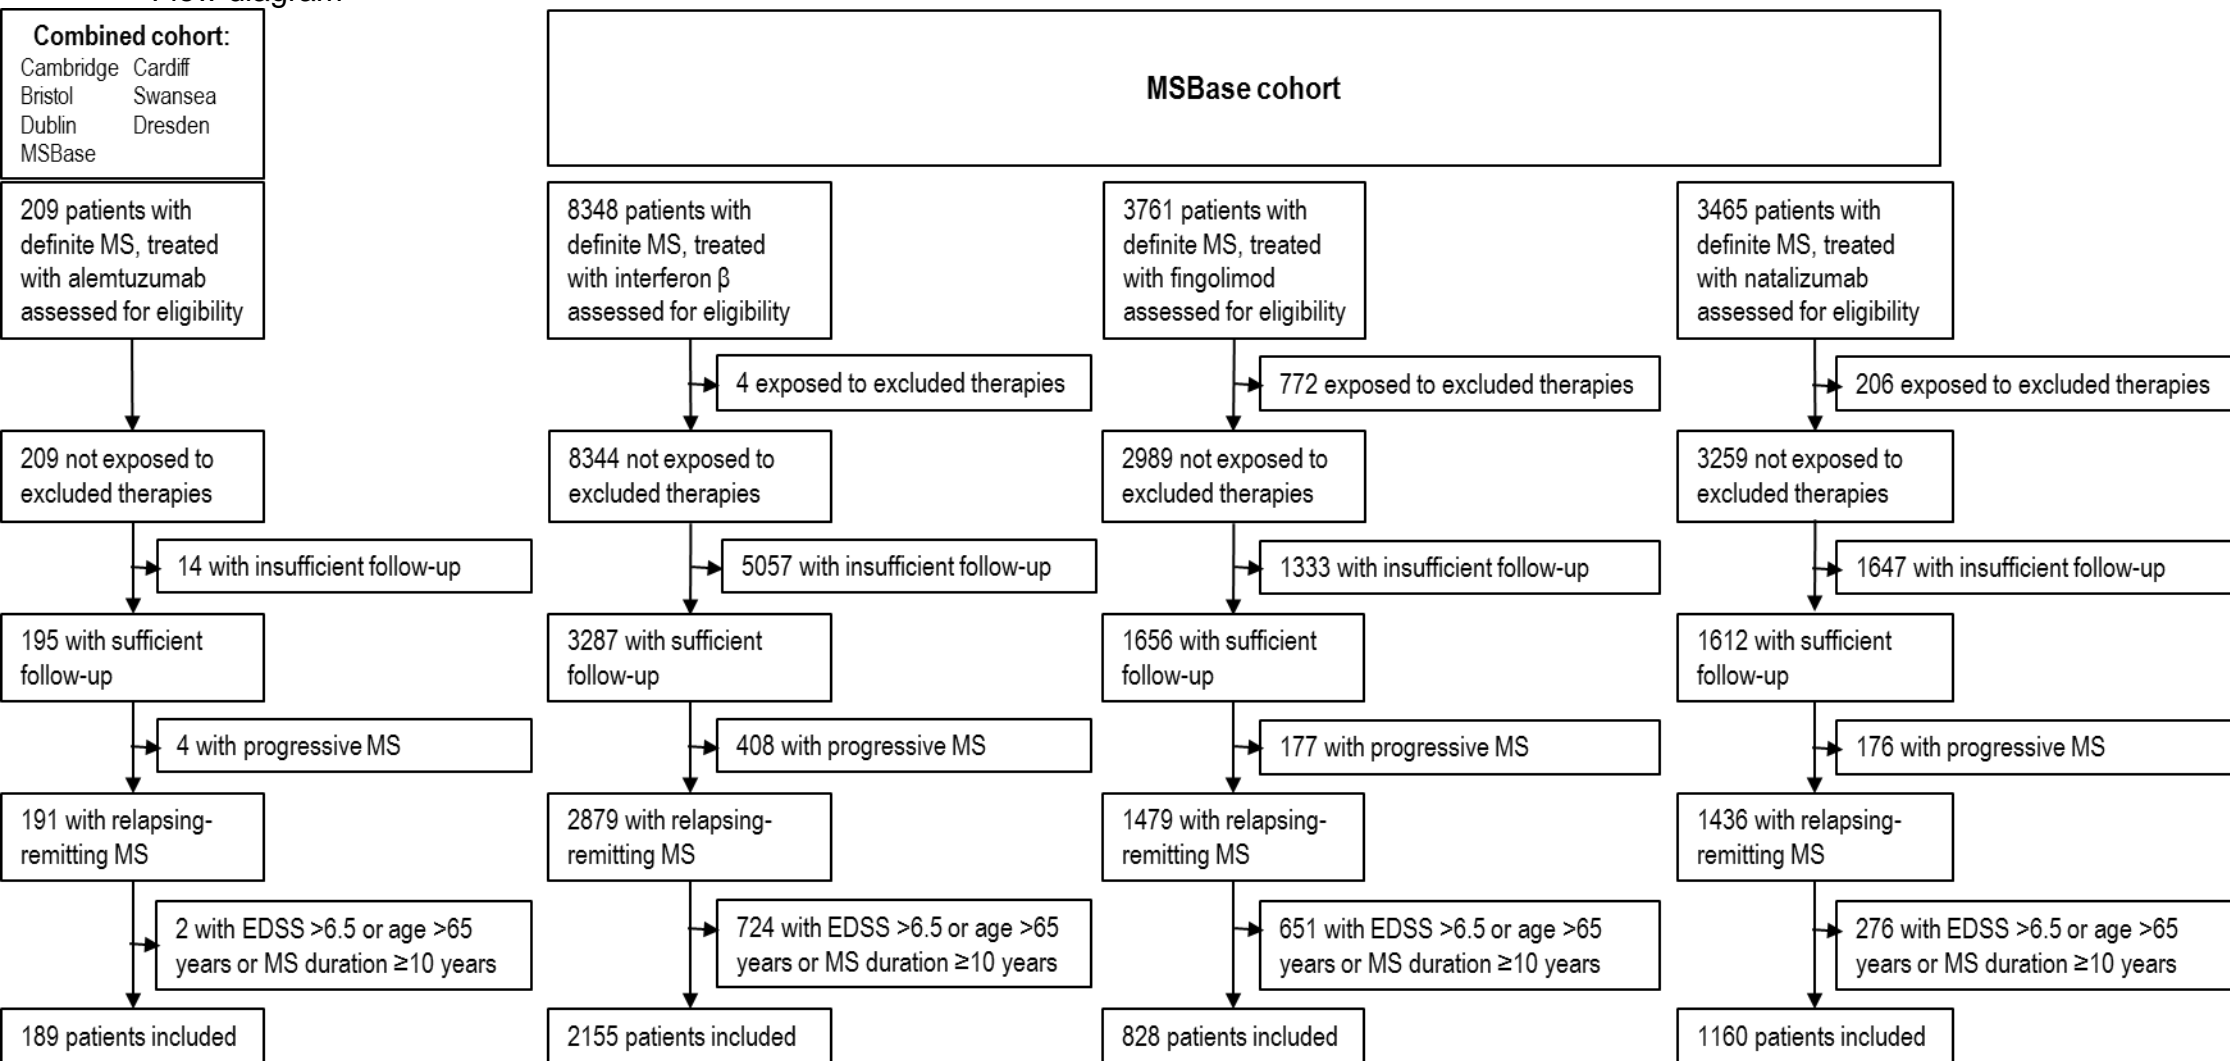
Flow diagram

Combined cohort:
Cambridge Cardiff
Bristol Swansea
Dublin Dresden
MSBase

MSBase cohort

209 patients with definite MS, treated with alemtuzumab assessed for eligibility

209 not exposed to excluded therapies

14 with insufficient follow-up

195 with sufficient follow-up

4 with progressive MS

191 with relapsing-remitting MS

2 with EDSS >6.5 or age >65 years or MS duration ≥10 years

189 patients included

8348 patients with definite MS, treated with interferon β assessed for eligibility

4 exposed to excluded therapies

8344 not exposed to excluded therapies

5057 with insufficient follow-up

3287 with sufficient follow-up

408 with progressive MS

2879 with relapsing-remitting MS

724 with EDSS >6.5 or age >65 years or MS duration ≥10 years

2155 patients included

3761 patients with definite MS, treated with fingolimod assessed for eligibility

772 exposed to excluded therapies

2989 not exposed to excluded therapies

1333 with insufficient follow-up

1656 with sufficient follow-up

177 with progressive MS

1479 with relapsing-remitting MS

651 with EDSS >6.5 or age >65 years or MS duration ≥10 years

828 patients included

3465 patients with definite MS, treated with natalizumab assessed for eligibility

206 exposed to excluded therapies

3259 not exposed to excluded therapies

1647 with insufficient follow-up

1612 with sufficient follow-up

176 with progressive MS

1436 with relapsing-remitting MS

276 with EDSS >6.5 or age >65 years or MS duration ≥10 years

1160 patients included